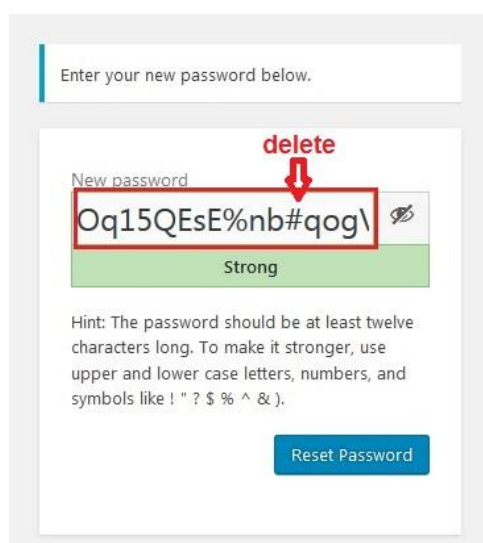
Enter your new password below.

delete

New password

Oq15QEsE%nb#qog\

Strong

Hint: The password should be at least twelve characters long. To make it stronger, use upper and lower case letters, numbers, and symbols like ! " ? $ % ^ & ).

Reset Password